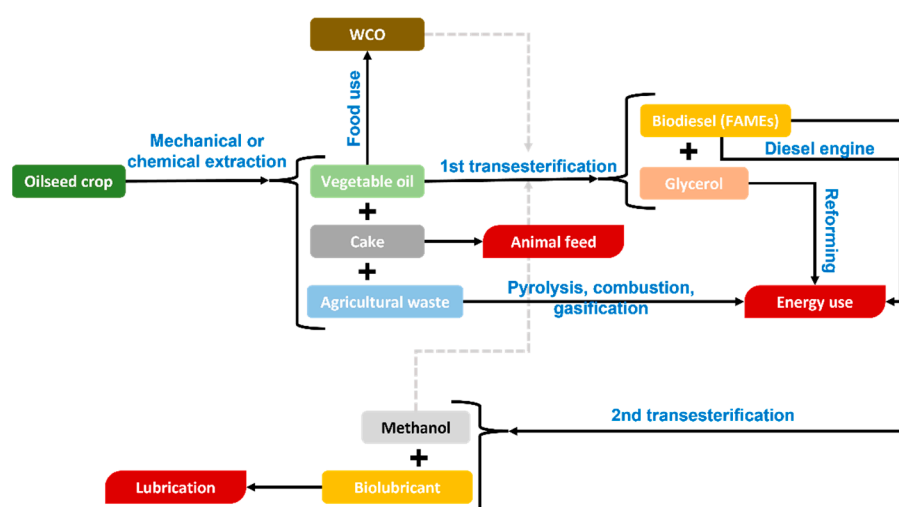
WCO

Food use

Mechanical or chemical extraction

Oilseed crop

Vegetable oil

+

Cake

+

Agricultural waste

1st transesterification

Biodiesel (FAMEs)

+

Glycerol

Diesel engine

Reforming

Animal feed

Pyrolysis, combustion, gasification

Energy use

2nd transesterification

Methanol

+

Biolubricant

Lubrication